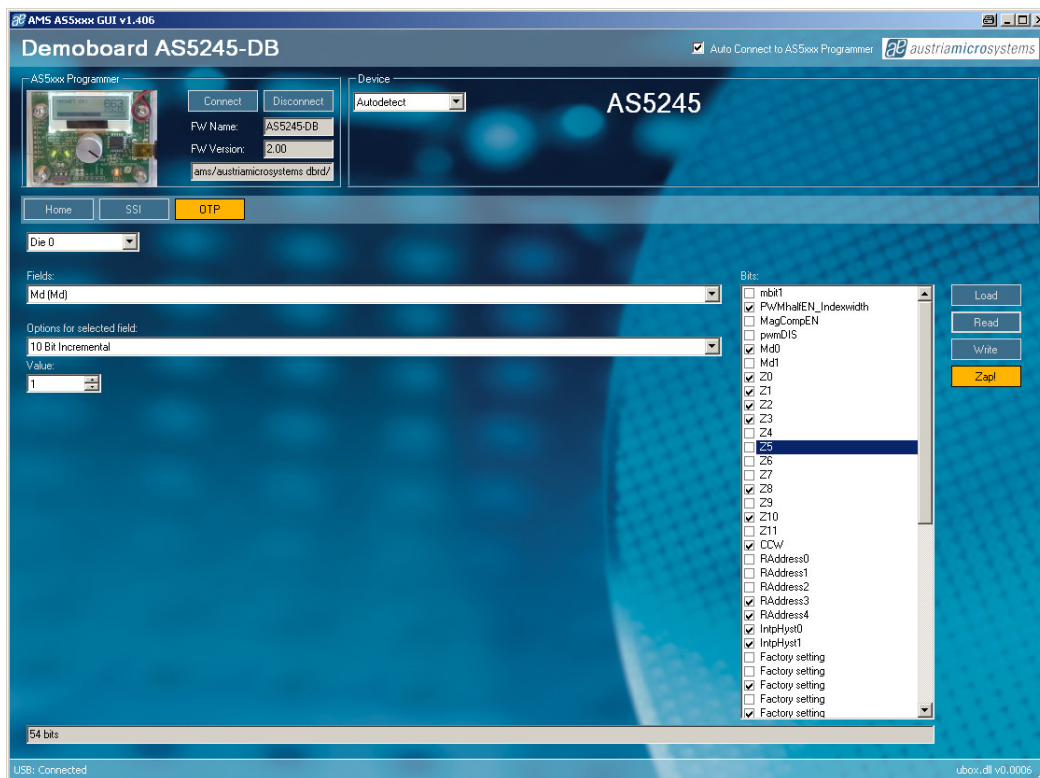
AMS AS5xxx GUI v1.406

Demoboard AS5245-DB

Auto Connect to AS5xxx Programmer

austriamicrosystems

AS5xxx Programmer

Connect

Disconnect

FW Name: AS5245-DB

FW Version: 2.00

ams/austriamicrosystems dbrd/

Device

Autodetect

AS5245

Home

SSI

OTP

Die 0

Fields:

Md (Md)

Options for selected field:

10 Bit Incremental

Value:

1

Bits:

mbit1
PWMhalfEN_Indexwidth
MagCompEN
pwmDIS
Md0
Md1
Z0
Z1
Z2
Z3
Z4
Z5
Z6
Z7
Z8
Z9
Z10
Z11
CCW
RAddress0
RAddress1
RAddress2
RAddress3
RAddress4
IntpHyst0
IntpHyst1
Factory setting
Factory setting
Factory setting
Factory setting
Factory setting

Load

Read

Write

Zap!

54 bits

USB: Connected

ubox.dll v0.0006